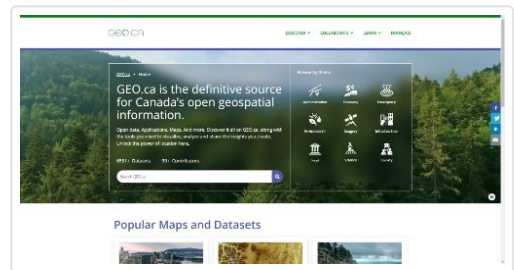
GEO.CA

DISCOVER ∨ COLLABORATE ∨ LEARN ∨ FRANÇAIS

GEO.ca > Home

GEO.ca is the definitive source for Canada's open geospatial information.

Open data. Applications. Maps. And more. Discover it all on GEO.ca, along with the tools you need to visualize, analyze and share the insights you create. Unlock the power of location here.

8551+ Datasets 23+ Contributors

Search GEO.ca

Browse by theme

Administration Economy Emergency

Environment Imagery Infrastructure

Legal Science Society

Popular Maps and Datasets